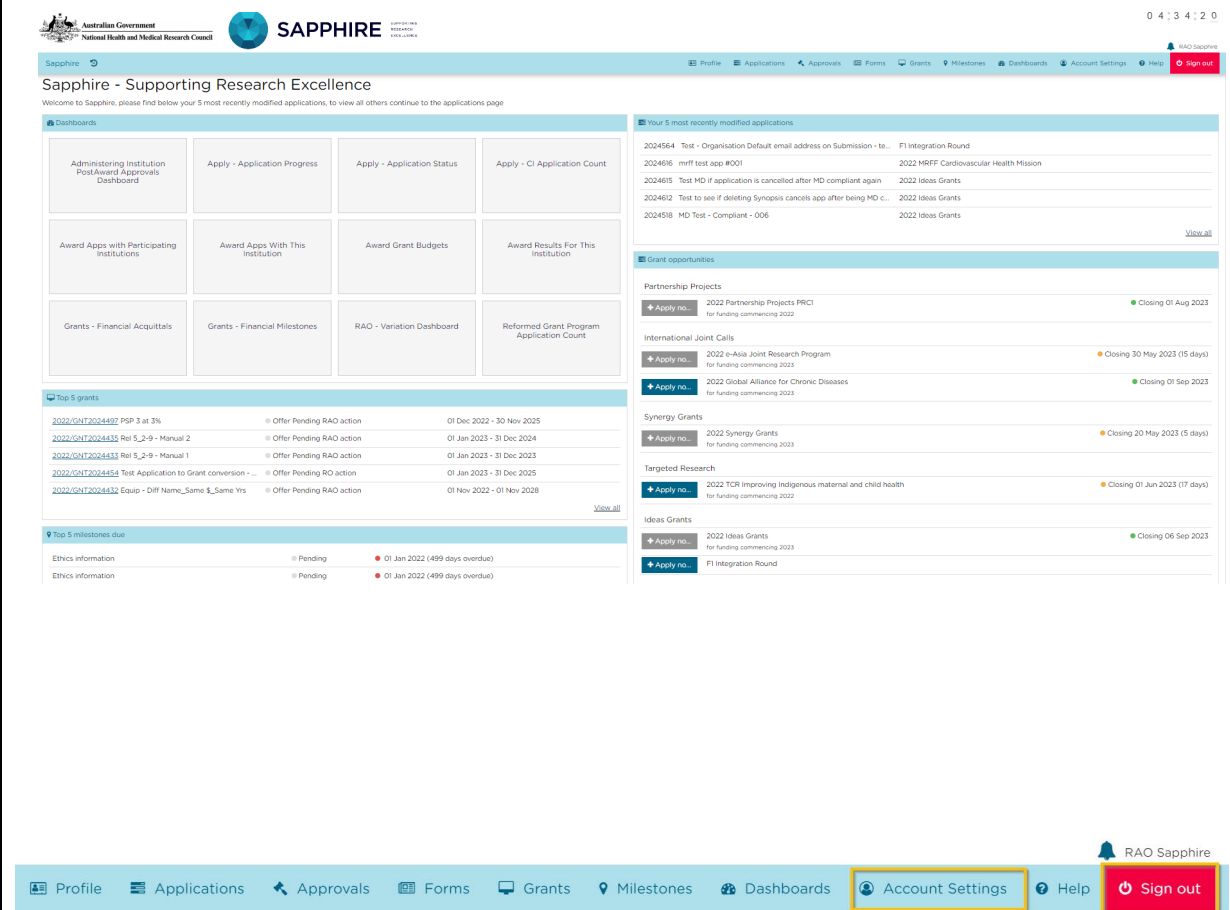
Australian Government
National Health and Medical Research Council

SAPPHIRE SUPPORTING RESEARCH EXCELLENCE

04:34:20

RAO Sapphire

Sapphire

Profile Applications Approvals Forms Grants Milestones Dashboards Account Settings Help Sign out

Sapphire - Supporting Research Excellence

Welcome to Sapphire, please find below your 5 most recently modified applications, to view all others continue to the applications page

Dashboards

Administering Institution PostAward Approvals Dashboard

Apply - Application Progress

Apply - Application Status

Apply - CI Application Count

Award Apps with Participating Institutions

Award Apps With This Institution

Award Grant Budgets

Award Results For This Institution

Grants - Financial Acquittals

Grants - Financial Milestones

RAO - Variation Dashboard

Reformed Grant Program Application Count

Top 5 grants

| | | |
|---|---|---|
| 2022/GNT2024497 PSP 3 at 3% | Offer Pending RAO action | 01 Dec 2022 - 30 Nov 2025 |
| 2022/GNT2024435 Rel 5_2-9 - Manual 2 | Offer Pending RAO action | 01 Jan 2023 - 31 Dec 2024 |
| 2022/GNT2024433 Rel 5_2-9 - Manual 1 | Offer Pending RAO action | 01 Jan 2023 - 31 Dec 2023 |
| 2022/GNT2024454 Test Application to Grant conversion - ... | Offer Pending RO action | 01 Jan 2023 - 31 Dec 2025 |
| 2022/GNT2024432 Equip - Diff Name_Same $_Same Yrs | Offer Pending RAO action | 01 Nov 2022 - 01 Nov 2028 |

View all

Top 5 milestones due

| | | |
|---|---|---|
| Ethics information | Pending | 01 Jan 2022 (499 days overdue) |
| Ethics information | Pending | 01 Jan 2022 (499 days overdue) |

Your 5 most recently modified applications

| | |
|---|---|
| 2024564 Test - Organisation Default email address on Submission - te... | F1 Integration Round |
| 2024616 mrff test app #001 | 2022 MRFF Cardiovascular Health Mission |
| 2024615 Test MD if application is cancelled after MD compliant again | 2022 Ideas Grants |
| 2024612 Test to see if deleting Synopsis cancels app after being MD c... | 2022 Ideas Grants |
| 2024518 MD Test - Compliant - 006 | 2022 Ideas Grants |

View all

Grant opportunities

Partnership Projects

Apply no... 2022 Partnership Projects PRC1 for funding commencing 2022 Closing 01 Aug 2023

International Joint Calls

Apply no... 2022 e-Asia Joint Research Program for funding commencing 2023 Closing 30 May 2023 (15 days)

Apply no... 2022 Global Alliance for Chronic Diseases for funding commencing 2023 Closing 01 Sep 2023

Synergy Grants

Apply no... 2022 Synergy Grants for funding commencing 2023 Closing 20 May 2023 (5 days)

Targeted Research

Apply no... 2022 TCR Improving Indigenous maternal and child health for funding commencing 2022 Closing 01 Jun 2023 (17 days)

Ideas Grants

Apply no... 2022 Ideas Grants for funding commencing 2023 Closing 06 Sep 2023

Apply no... F1 Integration Round

RAO Sapphire

Profile Applications Approvals Forms Grants Milestones Dashboards Account Settings Help Sign out